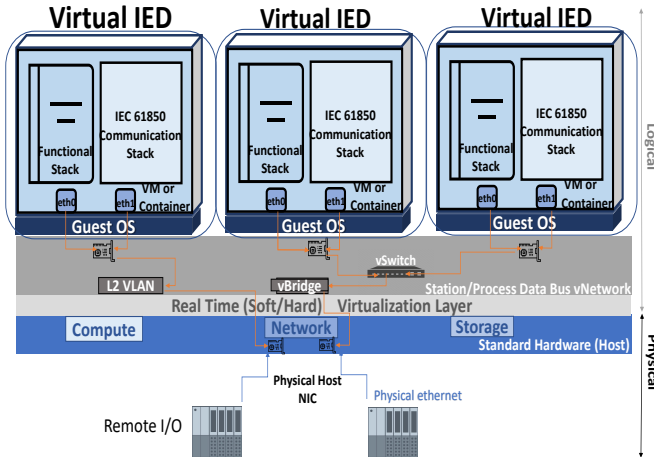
Virtual IED

Functional Stack

IEC 61850 Communication Stack

eth0

eth1

VM or Container

Guest OS

Virtual IED

Functional Stack

IEC 61850 Communication Stack

eth0

eth1

VM or Container

Guest OS

Virtual IED

Functional Stack

IEC 61850 Communication Stack

eth0

eth1

VM or Container

Guest OS

Logical

vSwitch

L2 VLAN

vBridge

Station/Process Data Bus vNetwork

Real Time (Soft/Hard) Virtualization Layer

Compute

Network

Storage

Standard Hardware (Host)

Physical

Physical Host NIC

Physical ethernet

Remote I/O